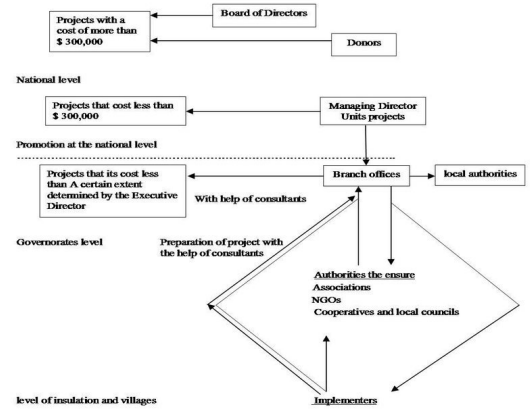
Projects with a cost of more than $ 300,000

Board of Directors

Donors

National level

Projects that cost less than $ 300,000

Managing Director Units projects

Promotion at the national level

Projects that its cost less than A certain extent determined by the Executive Director

With help of consultants

Branch offices

local authorities

Governorates level

Preparation of project with the help of consultants

Authorities the ensure
Associations
NGOs
Cooperatives and local councils

level of insulation and villages

Implementers